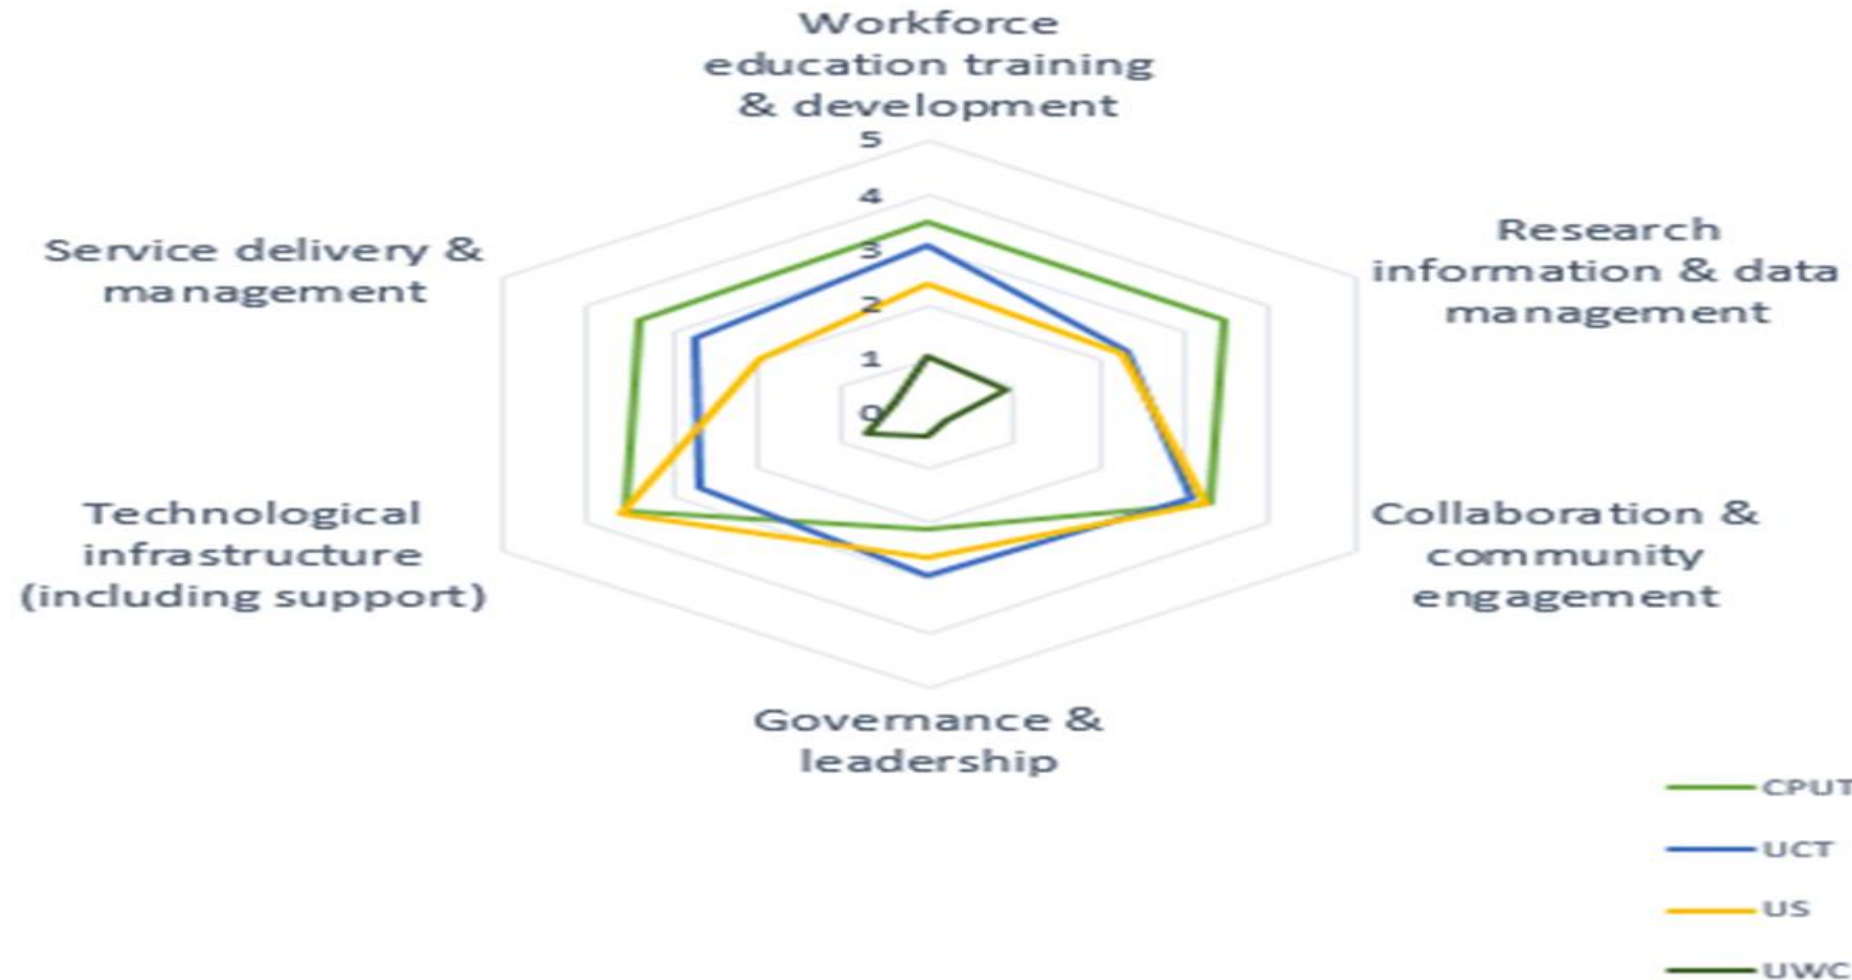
Workforce education training & development

5
4
3
2
1
0

Research information & data management

Collaboration & community engagement

Governance & leadership

Technological infrastructure (including support)

Service delivery & management

CPUT
UCT
US
UWC